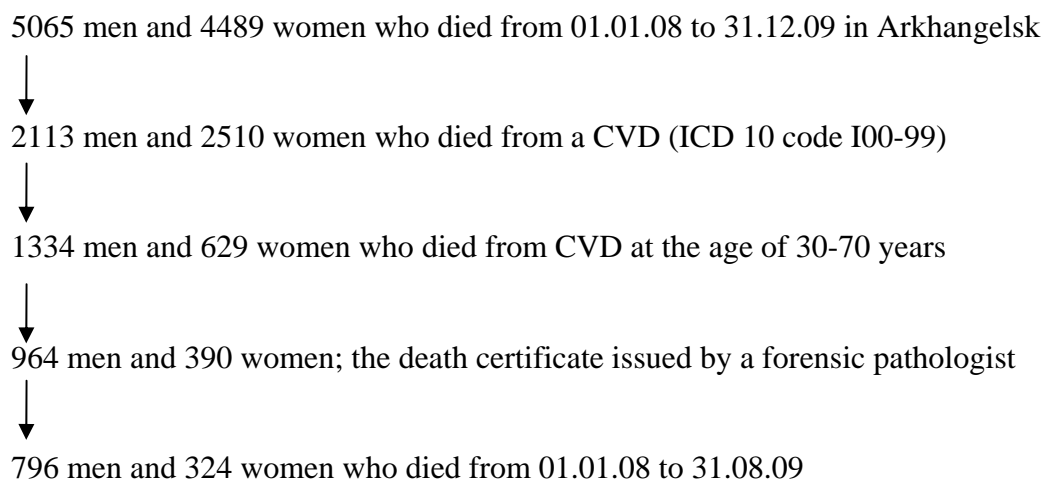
5065 men and 4489 women who died from 01.01.08 to 31.12.09 in Arkhangelsk

2113 men and 2510 women who died from a CVD (ICD 10 code I00-99)

1334 men and 629 women who died from CVD at the age of 30-70 years

964 men and 390 women; the death certificate issued by a forensic pathologist

796 men and 324 women who died from 01.01.08 to 31.08.09